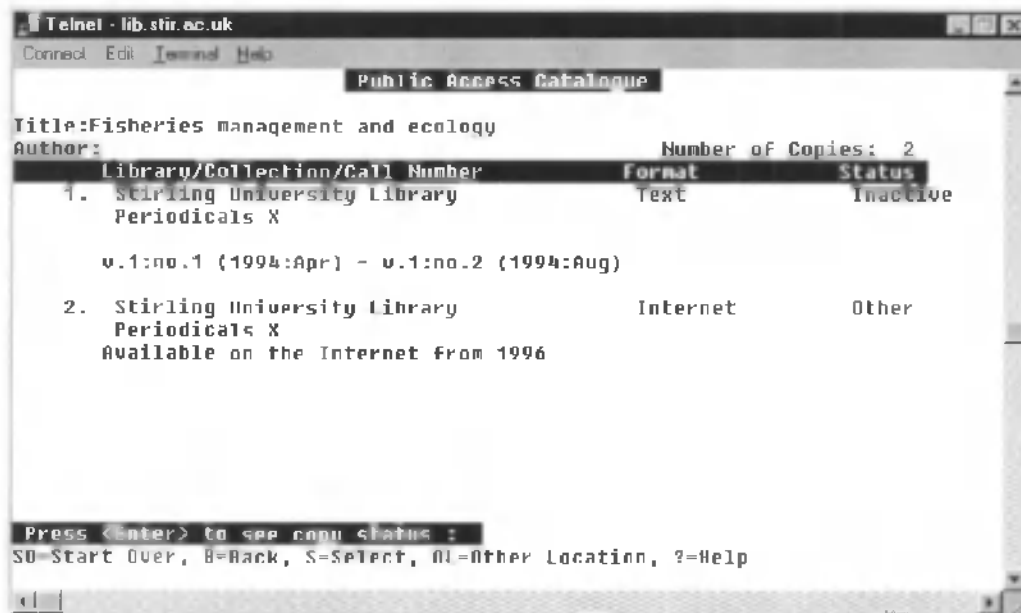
Telnet - lib.stir.ac.uk

Connect Edit Terminal Help

Public Access Catalogue

Title:Fisheries management and ecology
Author: Number of Copies: 2

| Library/Collection/Call Number | Format | Status |
|---|---|---|
| 1. Stirling University Library Periodicals X | Text | Inactive |
| v.1:no.1 (1994:Apr) - v.1:no.2 (1994:Aug) | | |
| 2. Stirling University Library Periodicals X | Internet | Other |
| Available on the Internet from 1996 | | |

Press <Enter> to see copy status :
SO=Start Over, B=Back, S=Select, OL=Other Location, ?=Help